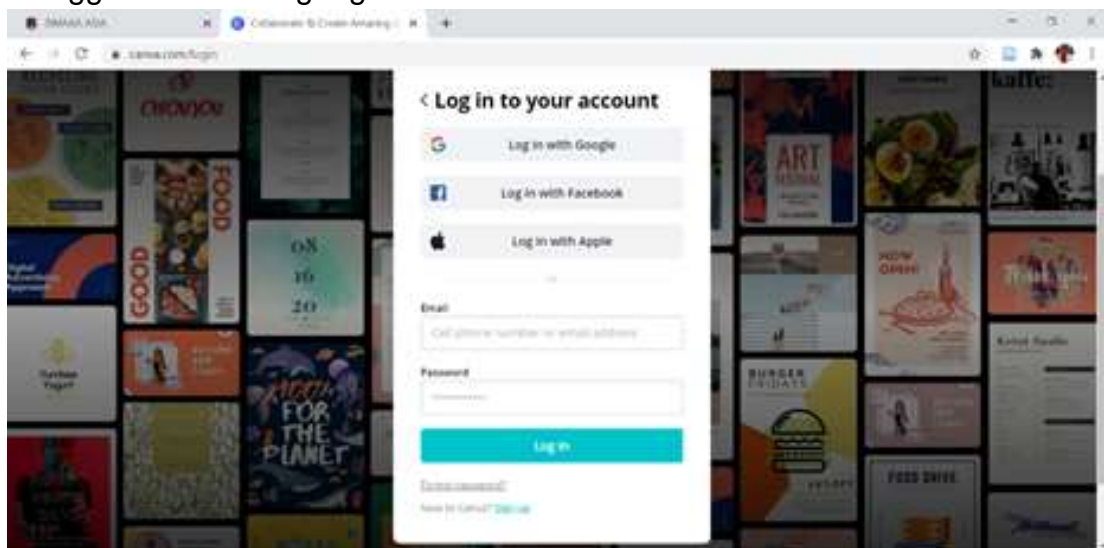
SIMAKA ASIA

Collaborate & Create Amazing

canva.com/login

< Log in to your account

Log in with Google

Log in with Facebook

Log in with Apple

Email

Cell phone number or email address

Password

Log in

Forgot password?

New to Canva? Sign up

CHANJOU

GOOD FOOD

08 16 20

ART

FOR THE PLANET

BURGER FRIDAYS

FOOD DRIVE

kaffe